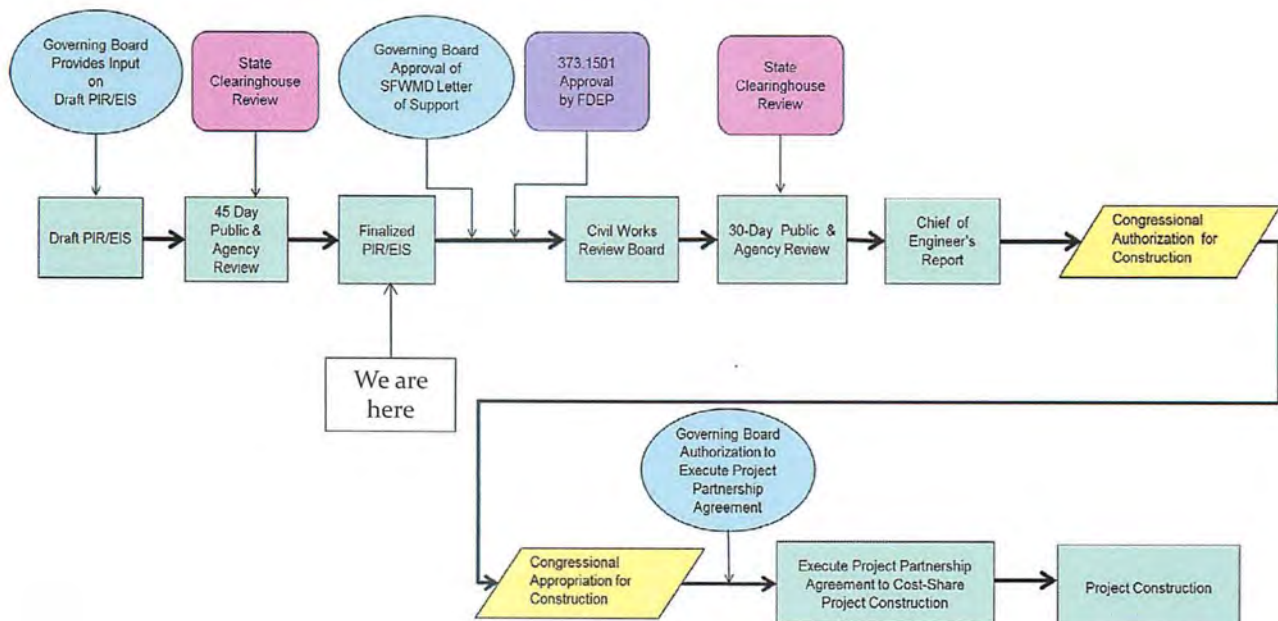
Governing Board Provides Input on Draft PIR/EIS

State Clearinghouse Review

Governing Board Approval of SFWMD Letter of Support

373.1501 Approval by FDEP

State Clearinghouse Review

Draft PIR/EIS

45 Day Public & Agency Review

Finalized PIR/EIS

Civil Works Review Board

30-Day Public & Agency Review

Chief of Engineer's Report

Congressional Authorization for Construction

We are here

Governing Board Authorization to Execute Project Partnership Agreement

Congressional Appropriation for Construction

Execute Project Partnership Agreement to Cost-Share Project Construction

Project Construction